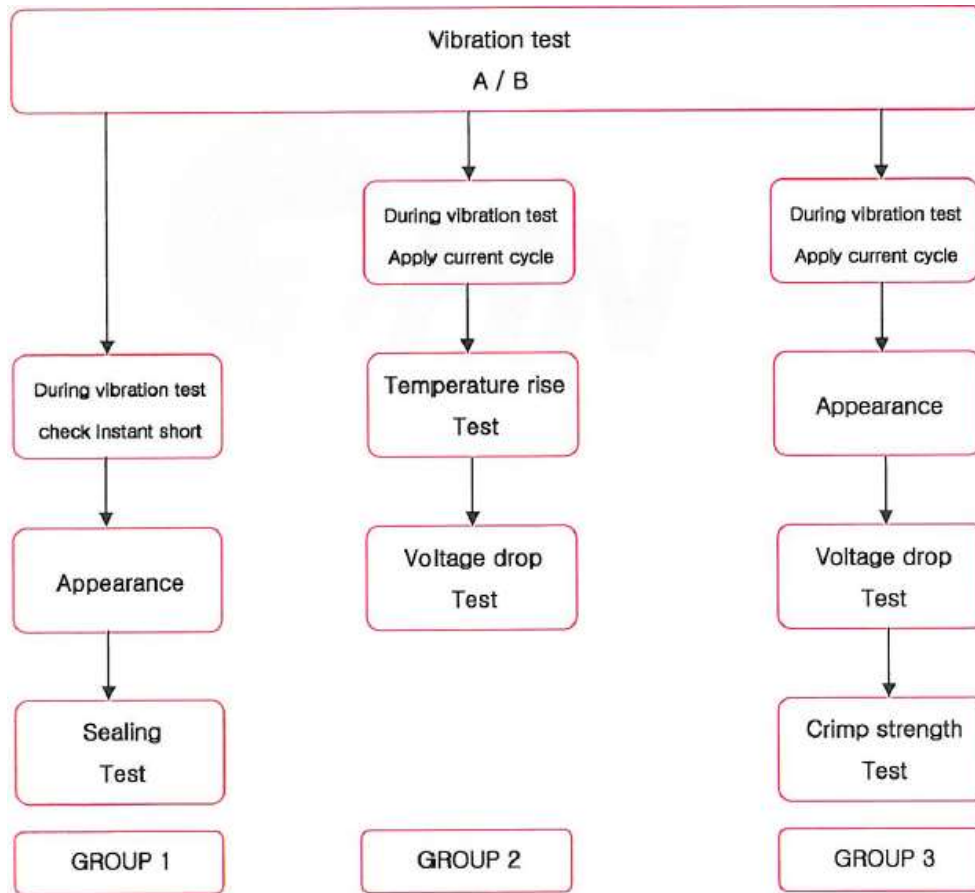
Vibration test
A / B

During vibration test
check instant short

Appearance

Sealing
Test

GROUP 1

During vibration test
Apply current cycle

Temperature rise
Test

Voltage drop
Test

GROUP 2

During vibration test
Apply current cycle

Appearance

Voltage drop
Test

Crimp strength
Test

GROUP 3